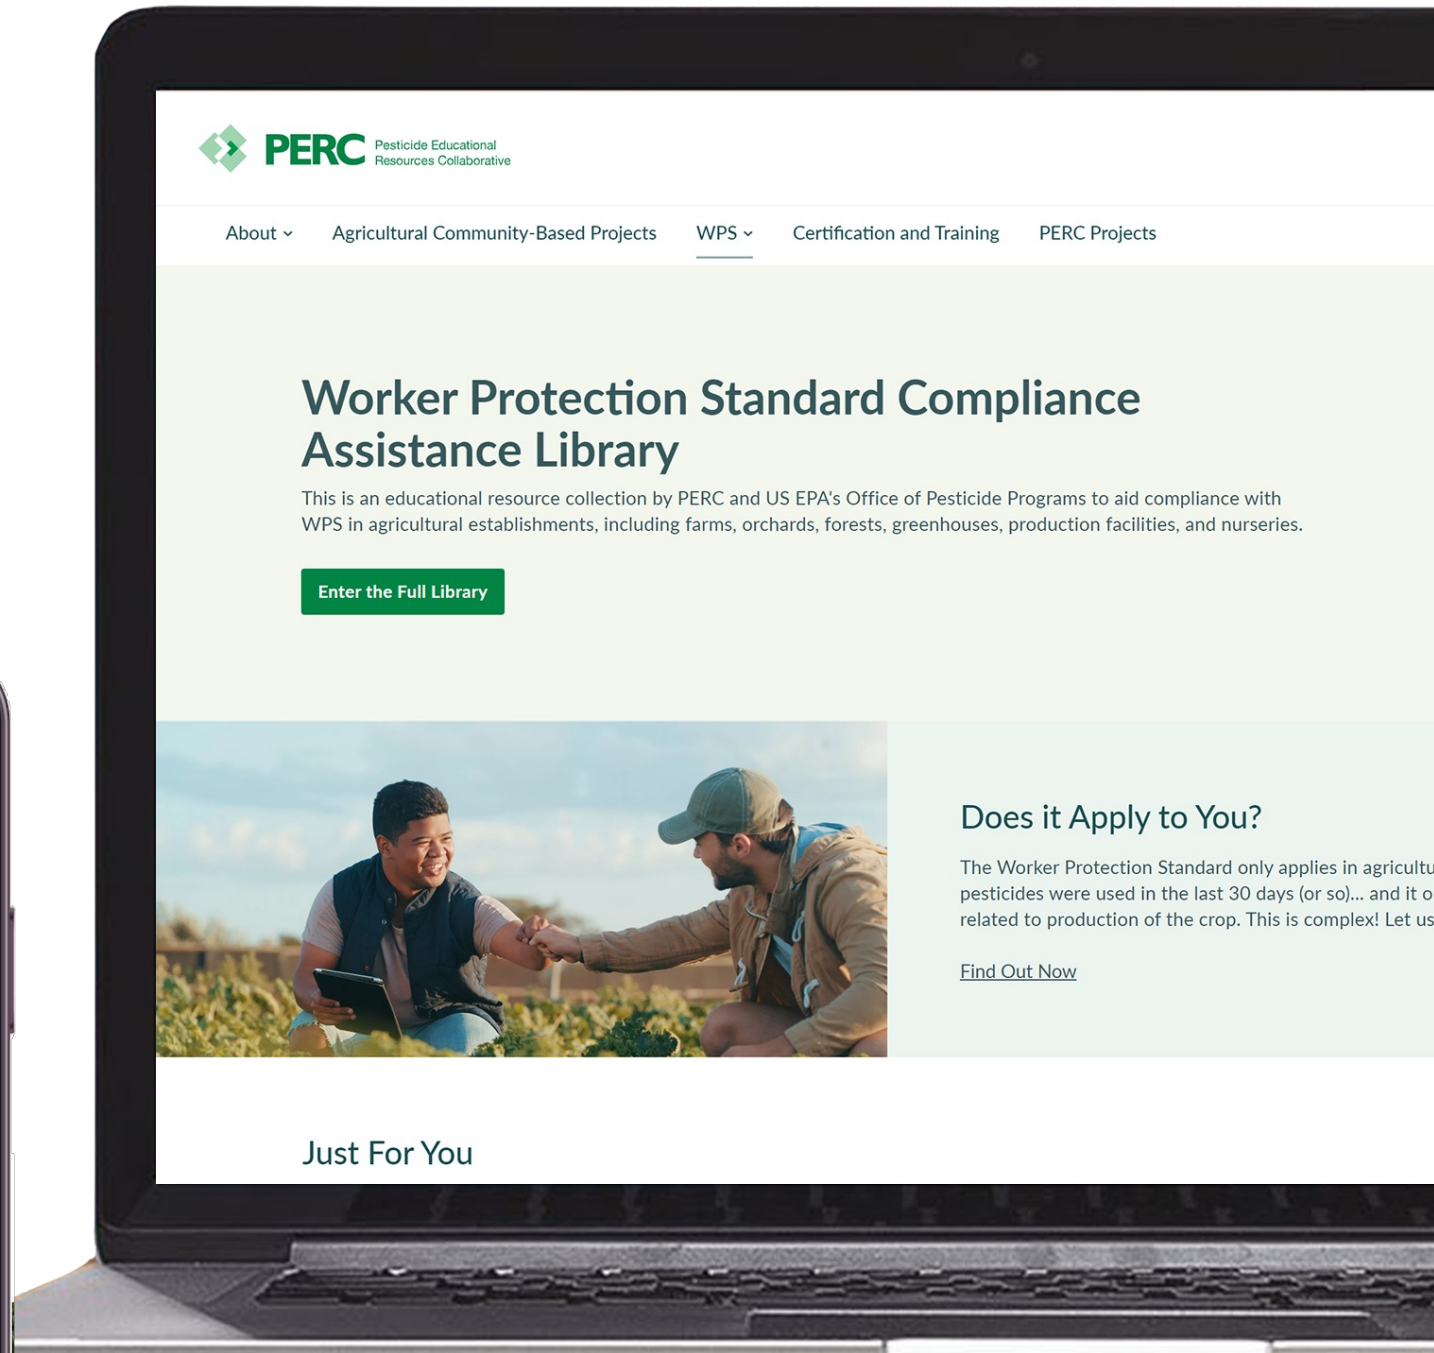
PERC Pesticide Educational Resources Collaborative

About ⌄ Agricultural Community-Based Projects WPS ⌄ Certification and Training PERC Projects

Worker Protection Standard Compliance Assistance Library

This is an educational resource collection by PERC and US EPA's Office of Pesticide Programs to aid compliance with WPS in agricultural establishments, including farms, orchards, forests, greenhouses, production facilities, and nurseries.

Enter the Full Library

Does it Apply to You?

The Worker Protection Standard only applies in agricultu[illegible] pesticides were used in the last 30 days (or so)... and it o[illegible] related to production of the crop. This is complex! Let us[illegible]

Find Out Now

Just For You